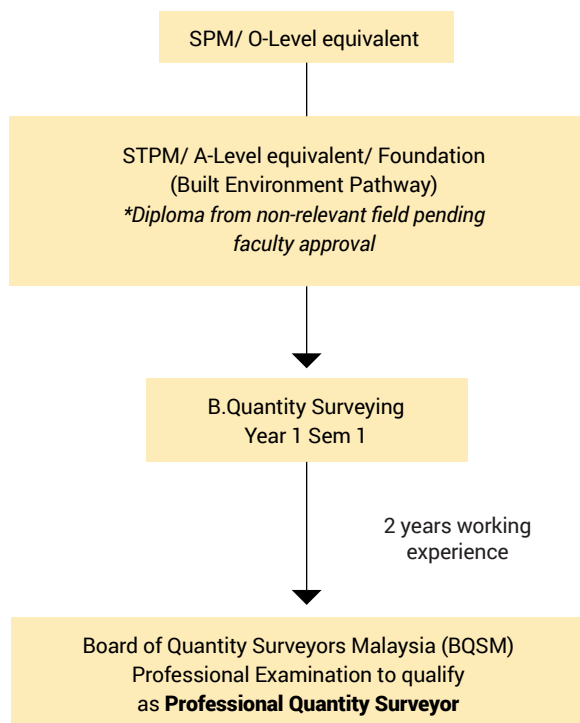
SPM/ O-Level equivalent

STPM/ A-Level equivalent/ Foundation (Built Environment Pathway)
*Diploma from non-relevant field pending faculty approval

B.Quantity Surveying
Year 1 Sem 1

2 years working experience

Board of Quantity Surveyors Malaysia (BQSM) Professional Examination to qualify as **Professional Quantity Surveyor**